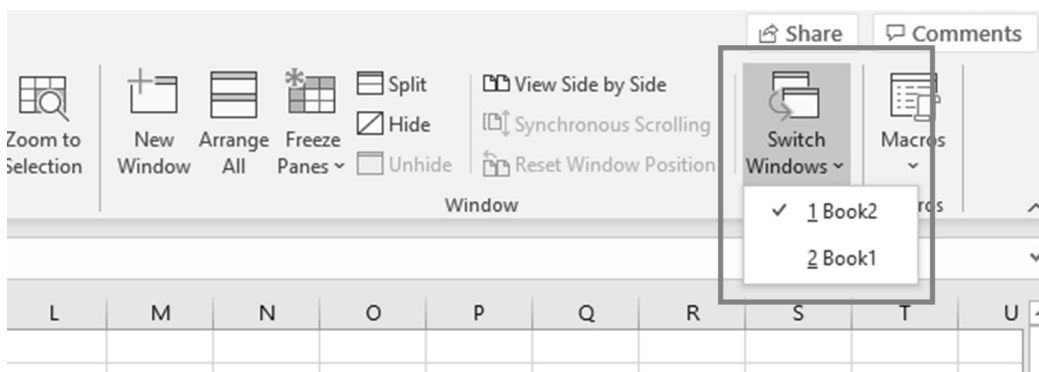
Share
Comments

Zoom to Selection
New Window
Arrange All
Freeze Panes
Split
Hide
Unhide
View Side by Side
Synchronous Scrolling
Reset Window Position
Switch Windows
Macros
Window
✓ 1 Book2
2 Book1
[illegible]ros

| L | M | N | O | P | Q | R | S | T | U |
|---|---|---|---|---|---|---|---|---|---|